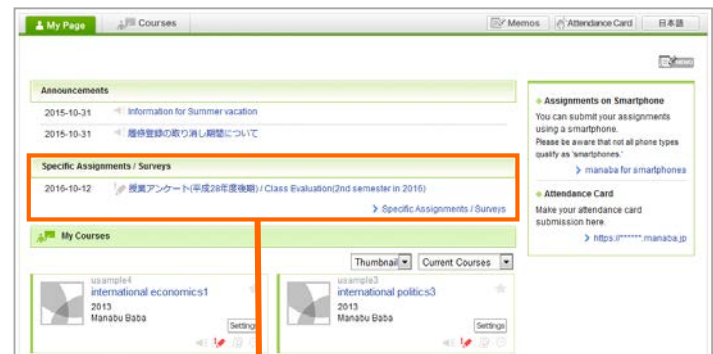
My Page
Courses
Memos
Attendance Card
日本語
MEMO

Announcements
2015-10-31 Information for Summer vacation
2015-10-31 履修登録の取り消し期間について

Specific Assignments / Surveys
2016-10-12 授業アンケート(平成28年度後期) / Class Evaluation(2nd semester in 2016)
> Specific Assignments / Surveys

My Courses
Thumbnail
Current Courses

usample4
international economics1
2013
Manabu Baba
Setting

usample3
international politics3
2013
Manabu Baba
Settings

Assignments on Smartphone
You can submit your assignments using a smartphone.
Please be aware that not all phone types qualify as 'smartphones.'
> manaba for smartphones

Attendance Card
Make your attendance card submission here.
> https://******.manaba.jp